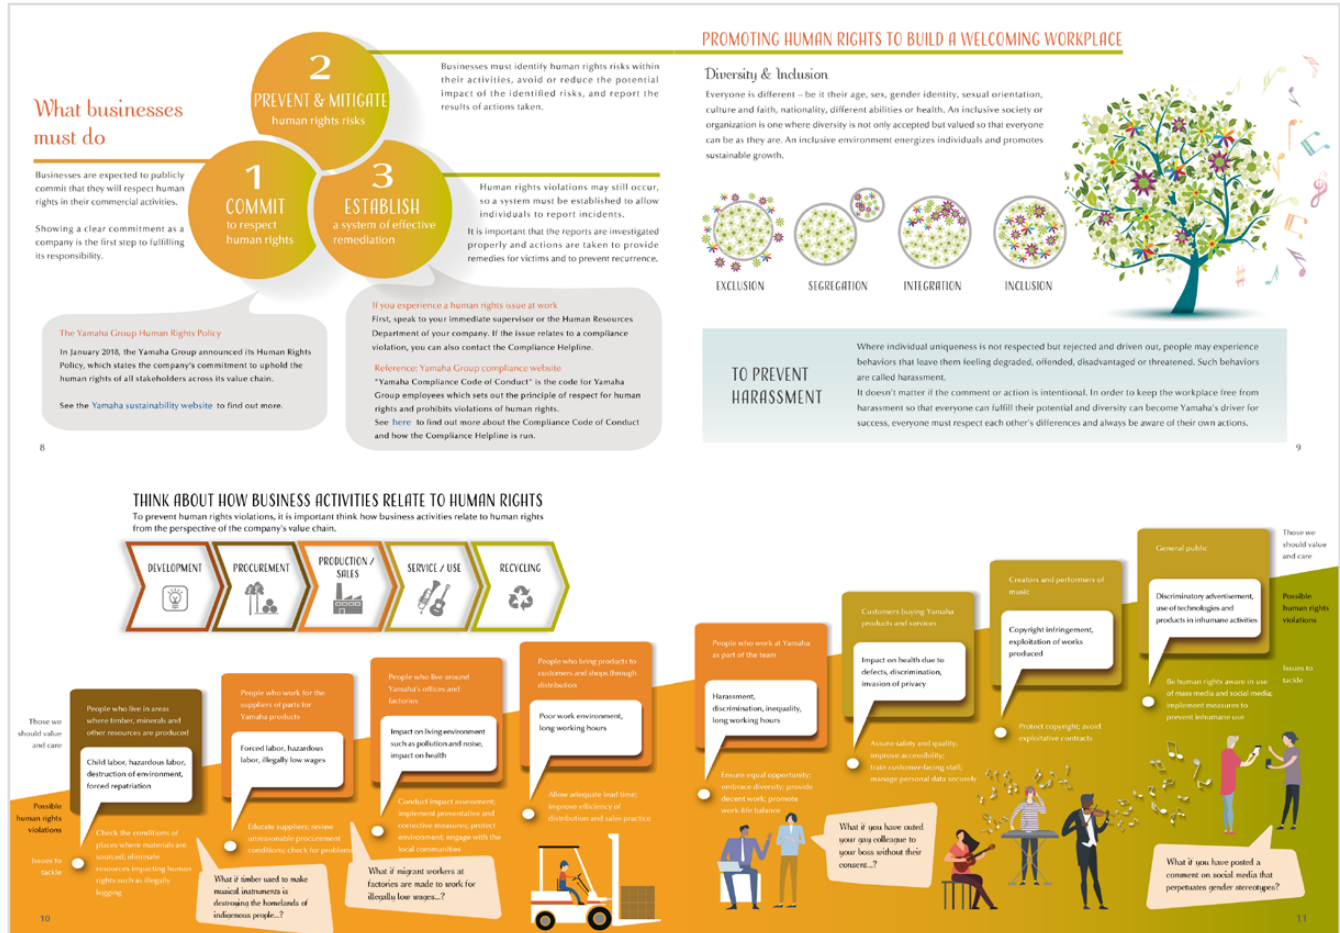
What businesses must do

2
PREVENT & MITIGATE
human rights risks

Businesses must identify human rights risks within their activities, avoid or reduce the potential impact of the identified risks, and report the results of actions taken.

Businesses are expected to publicly commit that they will respect human rights in their commercial activities.

Showing a clear commitment as a company is the first step to fulfilling its responsibility.

1
COMMIT
to respect human rights

3
ESTABLISH
a system of effective remediation

Human rights violations may still occur, so a system must be established to allow individuals to report incidents.

It is important that the reports are investigated properly and actions are taken to provide remedies for victims and to prevent recurrence.

The Yamaha Group Human Rights Policy

In January 2018, the Yamaha Group announced its Human Rights Policy, which states the company's commitment to uphold the human rights of all stakeholders across its value chain.

See the Yamaha sustainability website to find out more.

If you experience a human rights issue at work

First, speak to your immediate supervisor or the Human Resources Department of your company. If the issue relates to a compliance violation, you can also contact the Compliance Helpline.

Reference: Yamaha Group compliance website

"Yamaha Compliance Code of Conduct" is the code for Yamaha Group employees which sets out the principle of respect for human rights and prohibits violations of human rights.

See here to find out more about the Compliance Code of Conduct and how the Compliance Helpline is run.

8

PROMOTING HUMAN RIGHTS TO BUILD A WELCOMING WORKPLACE

Diversity & Inclusion

Everyone is different – be it their age, sex, gender identity, sexual orientation, culture and faith, nationality, different abilities or health. An inclusive society or organization is one where diversity is not only accepted but valued so that everyone can be as they are. An inclusive environment energizes individuals and promotes sustainable growth.

EXCLUSION
SEGREGATION
INTEGRATION
INCLUSION

TO PREVENT HARASSMENT

Where individual uniqueness is not respected but rejected and driven out, people may experience behaviors that leave them feeling degraded, offended, disadvantaged or threatened. Such behaviors are called harassment.

It doesn't matter if the comment or action is intentional. In order to keep the workplace free from harassment so that everyone can fulfill their potential and diversity can become Yamaha's driver for success, everyone must respect each other's differences and always be aware of their own actions.

9

THINK ABOUT HOW BUSINESS ACTIVITIES RELATE TO HUMAN RIGHTS

To prevent human rights violations, it is important think how business activities relate to human rights from the perspective of the company's value chain.

DEVELOPMENT
PROCUREMENT
PRODUCTION / SALES
SERVICE / USE
RECYCLING

Those we should value and care

Possible human rights violations

Issues to tackle

People who live in areas where timber, minerals and other resources are produced

Child labor, hazardous labor, destruction of environment, forced repatriation

Check the conditions of places where materials are sourced; eliminate resources impacting human rights such as illegally logging

What if timber used to make musical instruments is destroying the homelands of indigenous people...?

People who work for the suppliers of parts for Yamaha products

Forced labor, hazardous labor, illegally low wages

Educate suppliers; review unreasonable procurement conditions; check for problems

People who live around Yamaha's offices and factories

Impact on living environment such as pollution and noise, impact on health

Conduct impact assessment; implement preventative and corrective measures; protect environment; engage with the local communities

What if migrant workers at factories are made to work for illegally low wages...?

People who bring products to customers and shops through distribution

Poor work environment, long working hours

Allow adequate lead time; improve efficiency of distribution and sales practice

People who work at Yamaha as part of the team

Harassment, discrimination, inequality, long working hours

Ensure equal opportunity; embrace diversity; provide decent work; promote work life balance

What if you have outed your gay colleague to your boss without their consent...?

Customers buying Yamaha products and services

Impact on health due to defects, discrimination, invasion of privacy

Assure safety and quality; improve accessibility; train customer-facing staff; manage personal data securely

Creators and performers of music

Copyright infringement, exploitation of works produced

Protect copyright; avoid exploitative contracts

General public

Discriminatory advertisement, use of technologies and products in inhumane activities

Be human rights aware in use of mass media and social media; implement measures to prevent inhumane use

What if you have posted a comment on social media that perpetuates gender stereotypes?

Those we should value and care

Possible human rights violations

Issues to tackle

10

11